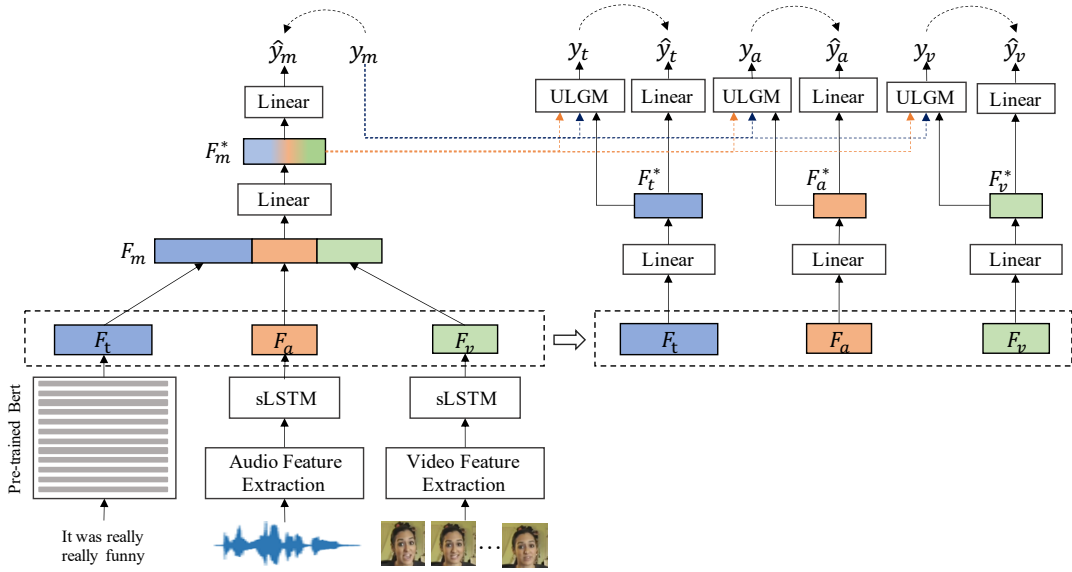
$\hat{y}_m$ $y_m$

Linear

$F_m^*$

Linear

$F_m$

$F_t$ $F_a$ $F_v$

Pre-trained Bert

sLSTM sLSTM

Audio Feature Extraction

Video Feature Extraction

It was really really funny

...

$y_t$ $\hat{y}_t$ $y_a$ $\hat{y}_a$ $y_v$ $\hat{y}_v$

ULGM Linear ULGM Linear ULGM Linear

$F_t^*$ $F_a^*$ $F_v^*$

Linear Linear Linear

$F_t$ $F_a$ $F_v$